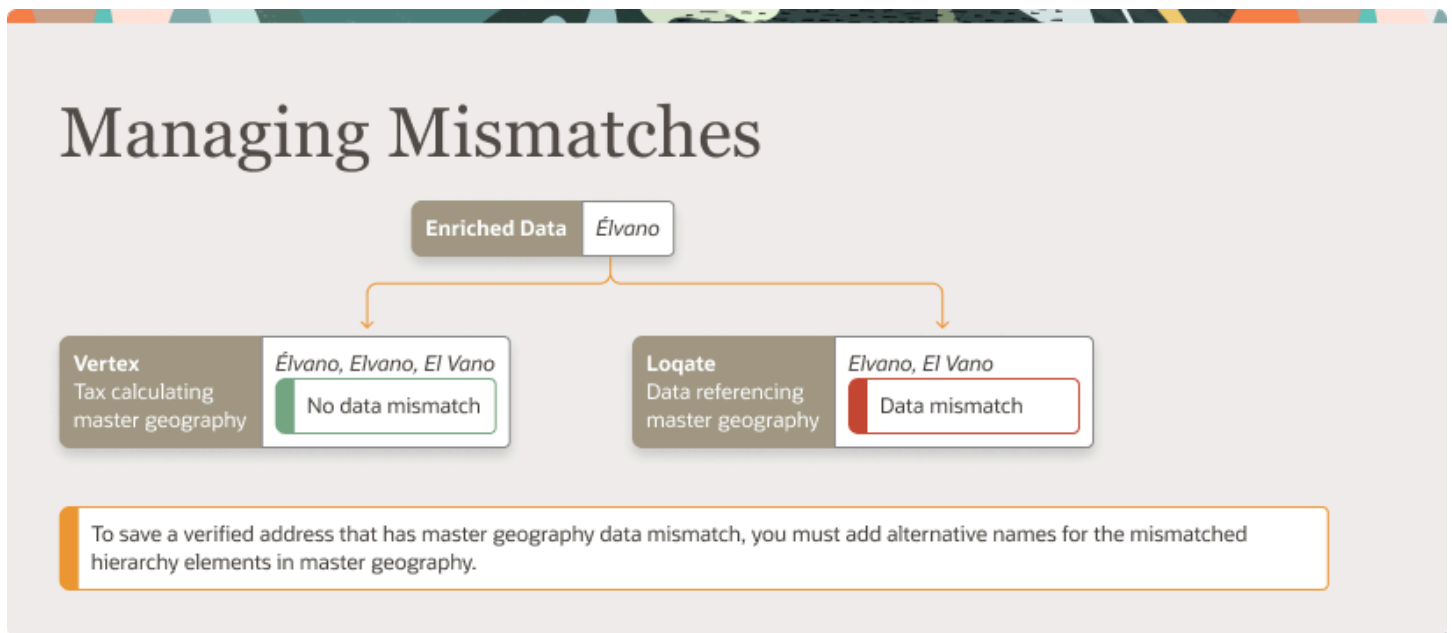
Managing Mismatches

Enriched Data | Élvano

Vertex
Tax calculating master geography

Élvano, Elvano, El Vano

No data mismatch

Loqate
Data referencing master geography

Elvano, El Vano

Data mismatch

To save a verified address that has master geography data mismatch, you must add alternative names for the mismatched hierarchy elements in master geography.